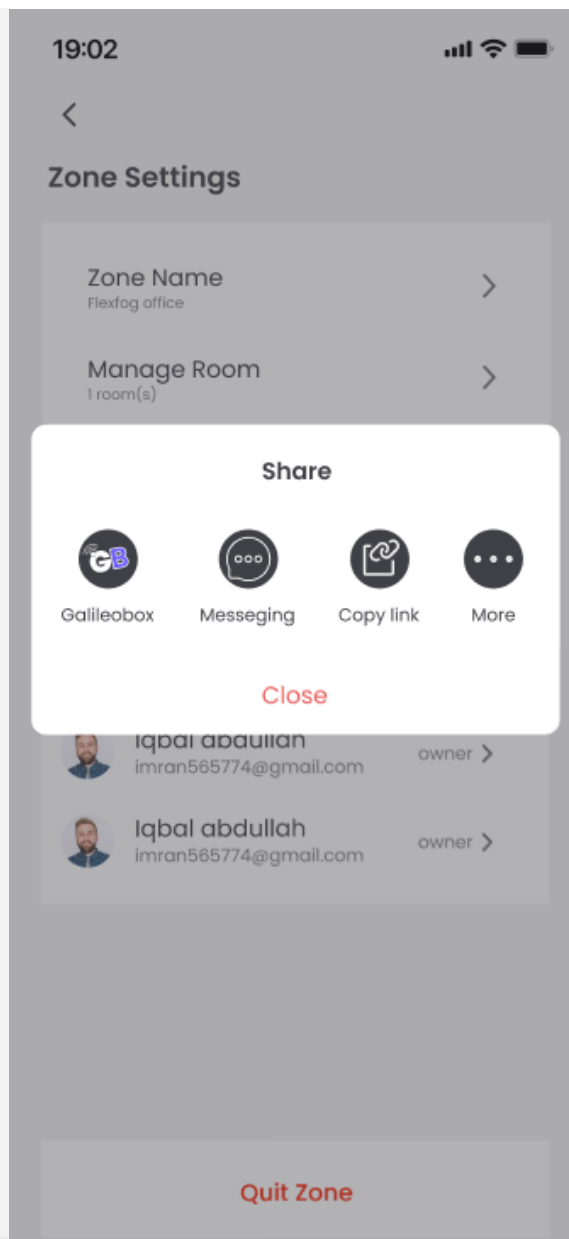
19:02

<

Zone Settings

Zone Name
Flexfog office

Manage Room
1 room(s)

Share

GB

Galileobox

Messeging

Copy link

More

Close

Iqbal abdullah
imran565774@gmail.com
owner >

Iqbal abdullah
imran565774@gmail.com
owner >

Quit Zone